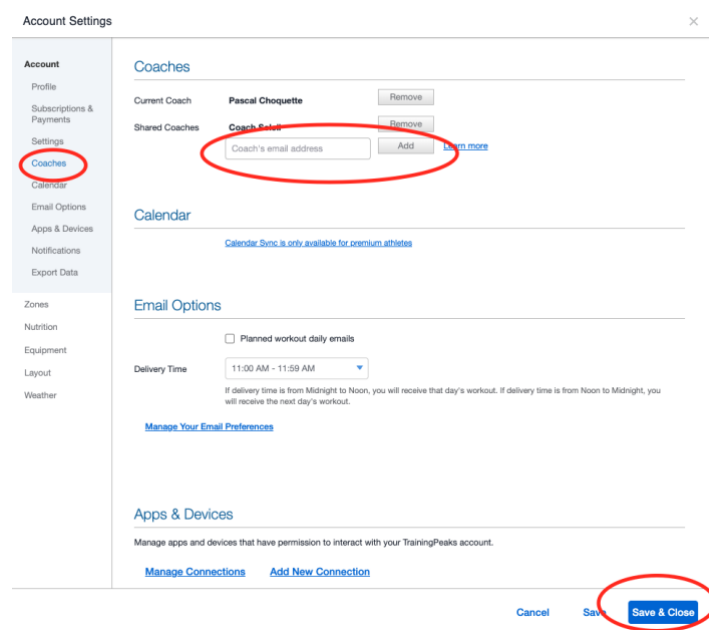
Account Settings

×

Account
Profile
Subscriptions & Payments
Settings
Coaches
Calendar
Email Options
Apps & Devices
Notifications
Export Data

Zones
Nutrition
Equipment
Layout
Weather

Coaches

Current Coach Pascal Choquette Remove
Shared Coaches Coach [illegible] Remove
Coach's email address Add Learn more

Calendar

Calendar Sync is only available for premium athletes

Email Options

Planned workout daily emails

Delivery Time 11:00 AM - 11:59 AM

If delivery time is from Midnight to Noon, you will receive that day's workout. If delivery time is from Noon to Midnight, you will receive the next day's workout.

Manage Your Email Preferences

Apps & Devices

Manage apps and devices that have permission to interact with your TrainingPeaks account.

Manage Connections Add New Connection

Cancel Save Save & Close